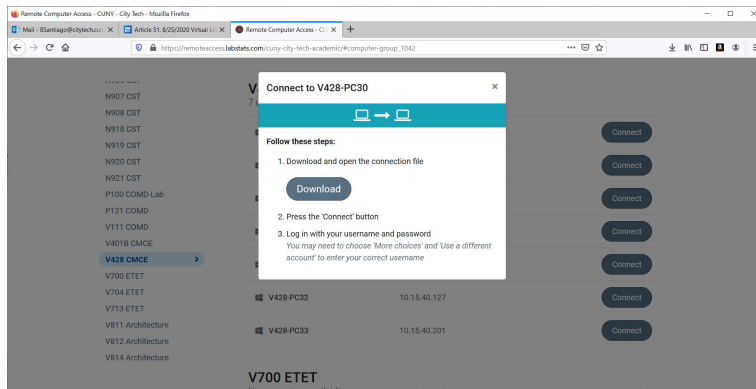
Remote Computer Access - CUNY - City Tech - Mozilla Firefox

Mail - BSantiago@citytech.cu | Article 51.8/25/2020 Virtual L | Remote Computer Access - C | +

https://remoteaccess.labstats.com/cuny-city-tech-academic/#computer-group_1042

N907 CST
N908 CST
N918 CST
N919 CST
N920 CST
N921 CST
P100 COMD-Lab
P121 COMD
V111 COMD
V401B CMCE
V428 CMCE
V700 ETET
V704 ETET
V713 ETET
V811 Architecture
V812 Architecture
V814 Architecture

Connect to V428-PC30

Follow these steps:

1. Download and open the connection file

Download

2. Press the 'Connect' button

3. Log in with your username and password
You may need to choose 'More choices' and 'Use a different account' to enter your correct username

Connect
Connect
Connect
Connect
Connect

V428-PC32 10.15.40.127 Connect
V428-PC33 10.15.40.201 Connect

V700 ETET